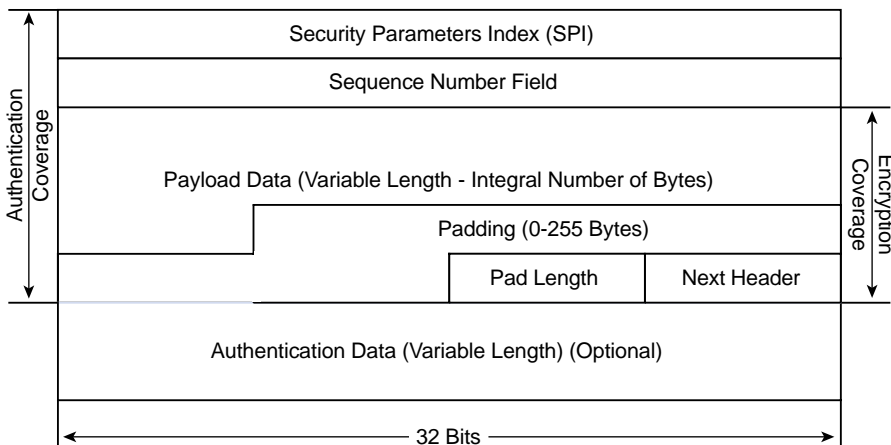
Authentication Coverage

Security Parameters Index (SPI)

Sequence Number Field

Payload Data (Variable Length - Integral Number of Bytes)

Padding (0-255 Bytes)

Pad Length

Next Header

Encryption Coverage

Authentication Data (Variable Length) (Optional)

32 Bits